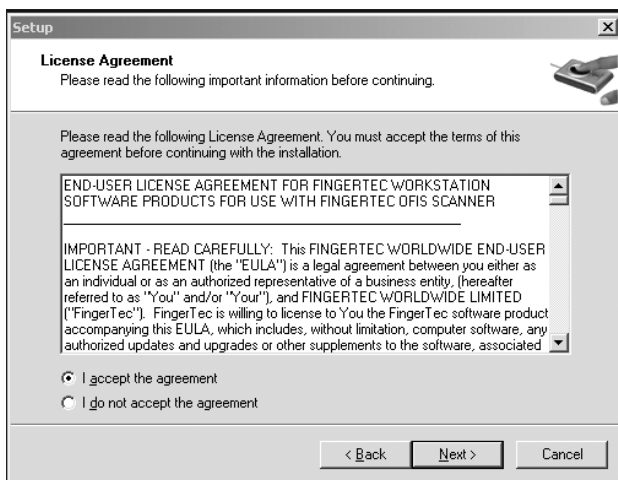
Setup

License Agreement
Please read the following important information before continuing.

Please read the following License Agreement. You must accept the terms of this agreement before continuing with the installation.

END-USER LICENSE AGREEMENT FOR FINGERTEC WORKSTATION SOFTWARE PRODUCTS FOR USE WITH FINGERTEC OFIS SCANNER

IMPORTANT - READ CAREFULLY: This FINGERTEC WORLDWIDE END-USER LICENSE AGREEMENT (the "EULA") is a legal agreement between you either as an individual or as an authorized representative of a business entity, (hereafter referred to as "You" and/or "Your"), and FINGERTEC WORLDWIDE LIMITED ("FingerTec"). FingerTec is willing to license to You the FingerTec software product accompanying this EULA, which includes, without limitation, computer software, any authorized updates and upgrades or other supplements to the software, associated

I accept the agreement
I do not accept the agreement

< Back
Next >
Cancel